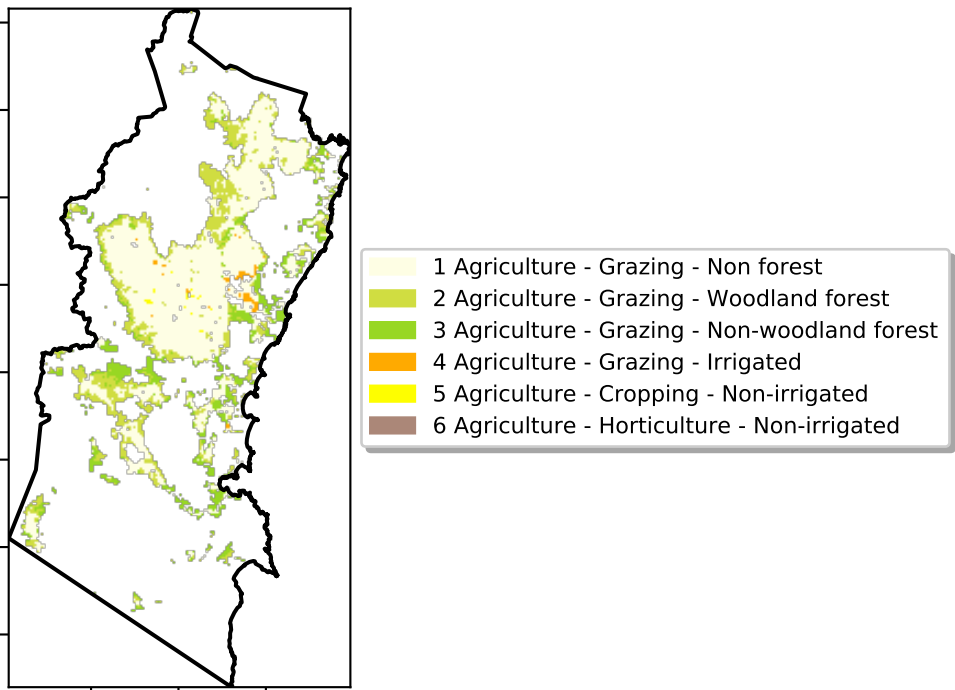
1 Agriculture - Grazing - Non forest
2 Agriculture - Grazing - Woodland forest
3 Agriculture - Grazing - Non-woodland forest
4 Agriculture - Grazing - Irrigated
5 Agriculture - Cropping - Non-irrigated
6 Agriculture - Horticulture - Non-irrigated